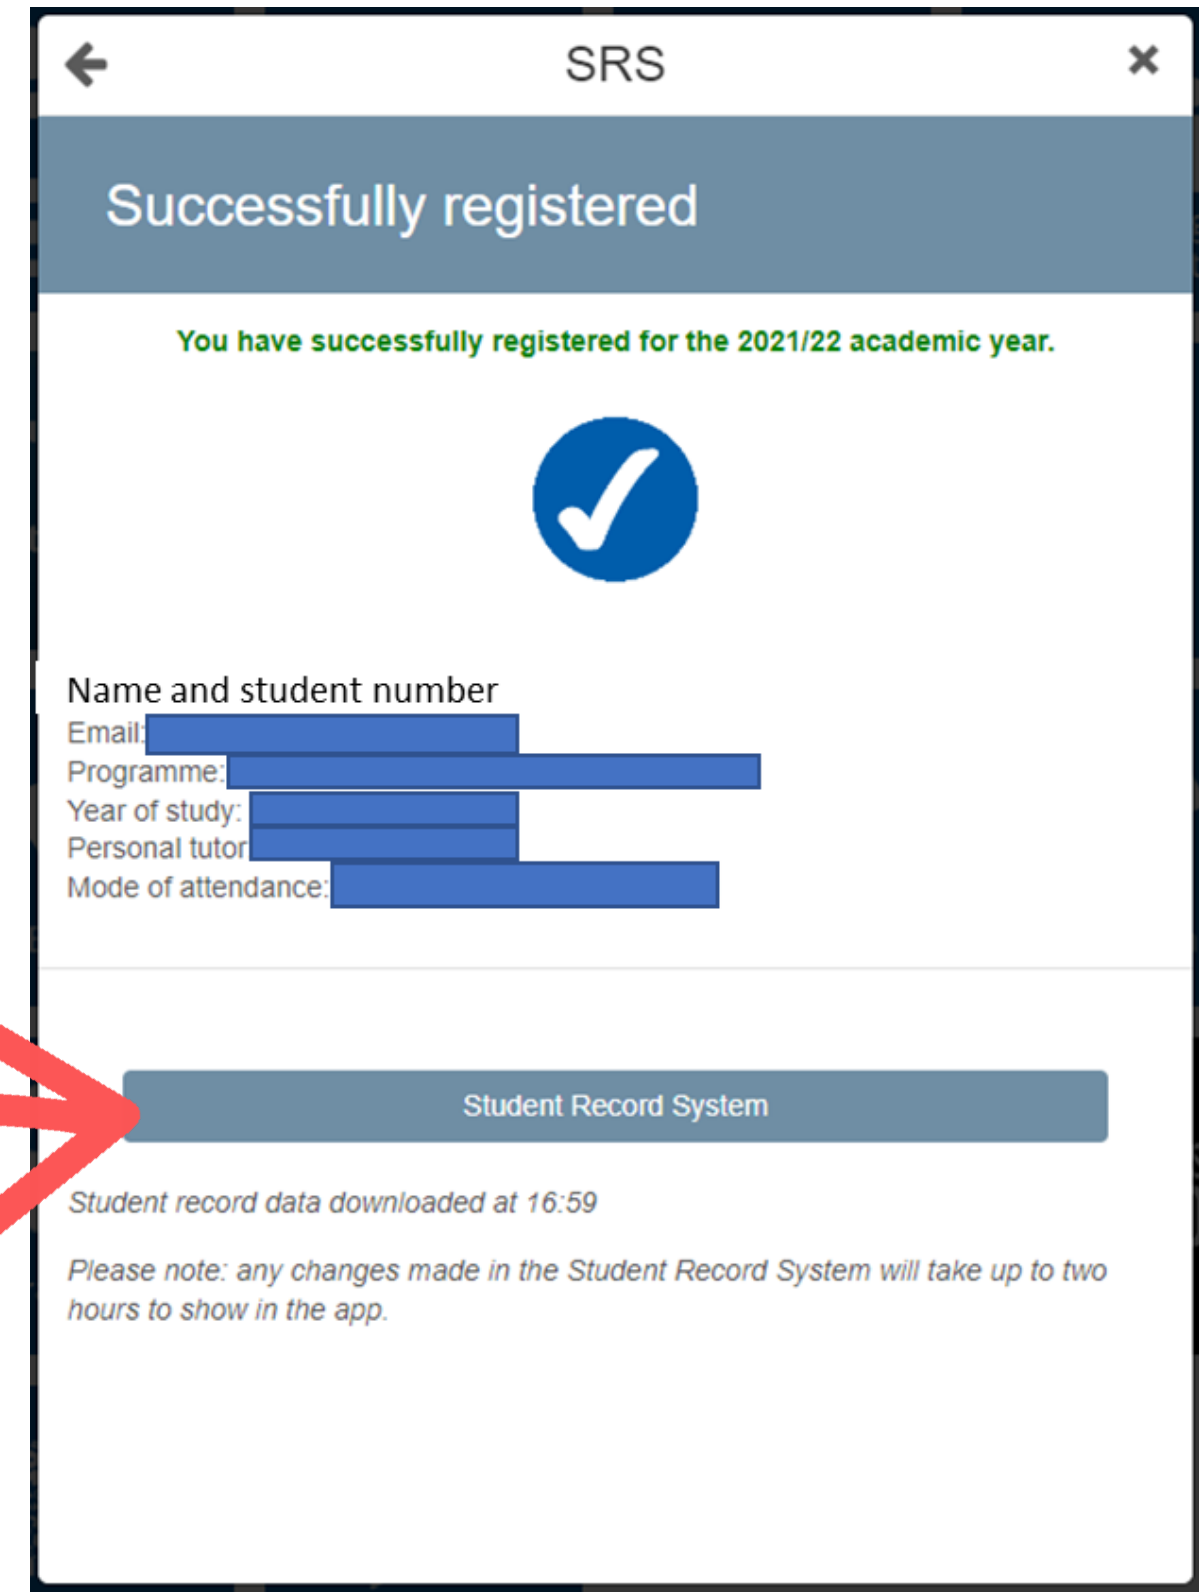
SRS

Successfully registered

You have successfully registered for the 2021/22 academic year.

Name and student number
Email:
Programme:
Year of study:
Personal tutor
Mode of attendance:

Student Record System

Student record data downloaded at 16:59

Please note: any changes made in the Student Record System will take up to two hours to show in the app.